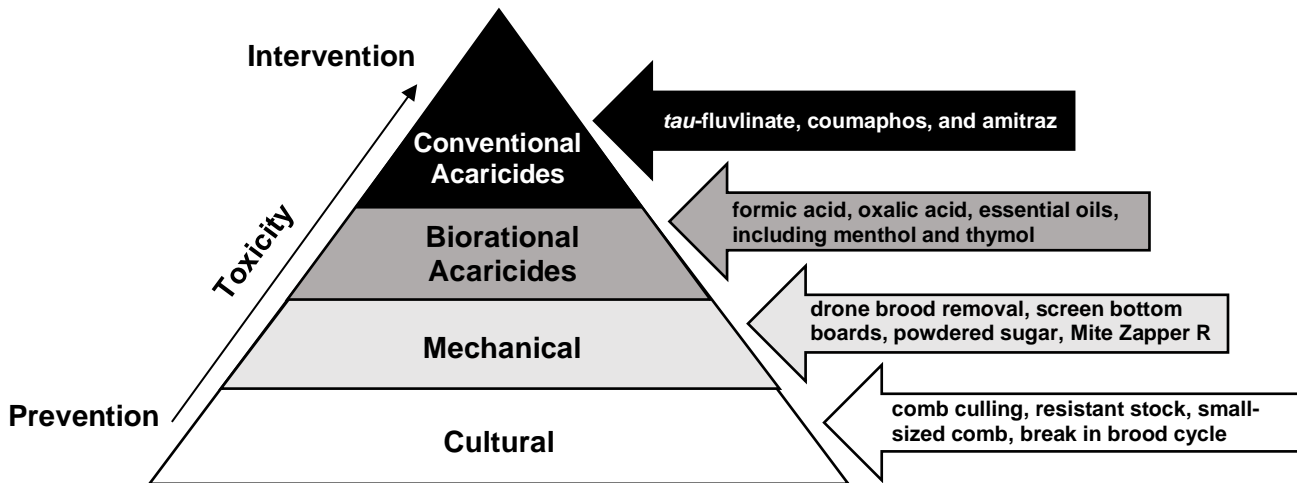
Intervention

Toxicity

Prevention

Conventional Acaricides

Biorational Acaricides

Mechanical

Cultural

*tau*-fluvlinate, coumaphos, and amitraz

formic acid, oxalic acid, essential oils, including menthol and thymol

drone brood removal, screen bottom boards, powdered sugar, Mite Zapper R

comb culling, resistant stock, small-sized comb, break in brood cycle